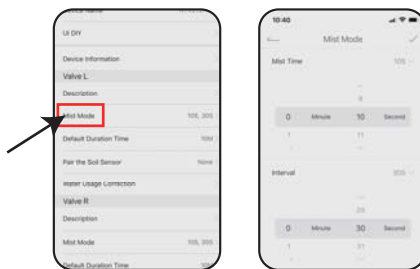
UI DIY

Device Information

Valve L

Description

Mist Mode 10S, 30S

Default Duration Time 10M

Pair the Soil Sensor None

Water Usage Correction

Valve R

Description

Mist Mode 10S, 30S

Default Duration Time 10M

10:40

Mist Mode

Mist Time 10S

9

0 Minute 10 Second

1 11

Interval 30S

29

0 Minute 30 Second

1 31